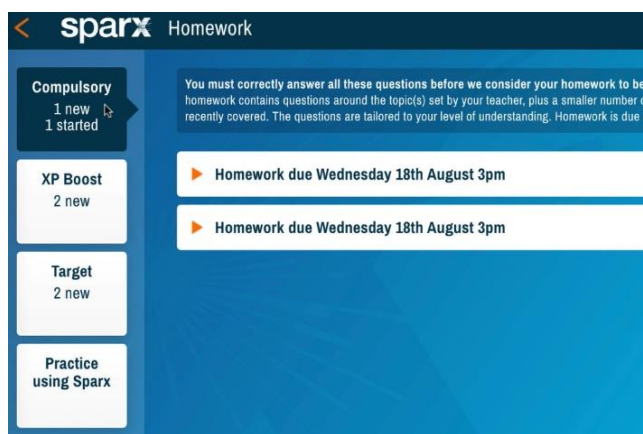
< sparx Homework

Compulsory
1 new
1 started

XP Boost
2 new

Target
2 new

Practice using Sparx

You must correctly answer all these questions before we consider your homework to be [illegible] homework contains questions around the topic(s) set by your teacher, plus a smaller number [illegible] recently covered. The questions are tailored to your level of understanding. Homework is due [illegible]

Homework due Wednesday 18th August 3pm

Homework due Wednesday 18th August 3pm